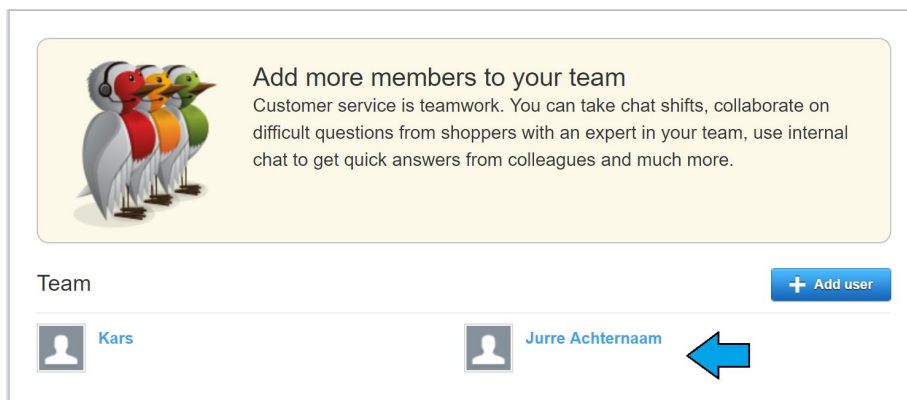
Add more members to your team

Customer service is teamwork. You can take chat shifts, collaborate on difficult questions from shoppers with an expert in your team, use internal chat to get quick answers from colleagues and much more.

Team

+ Add user

Kars

Jurre Achternaam